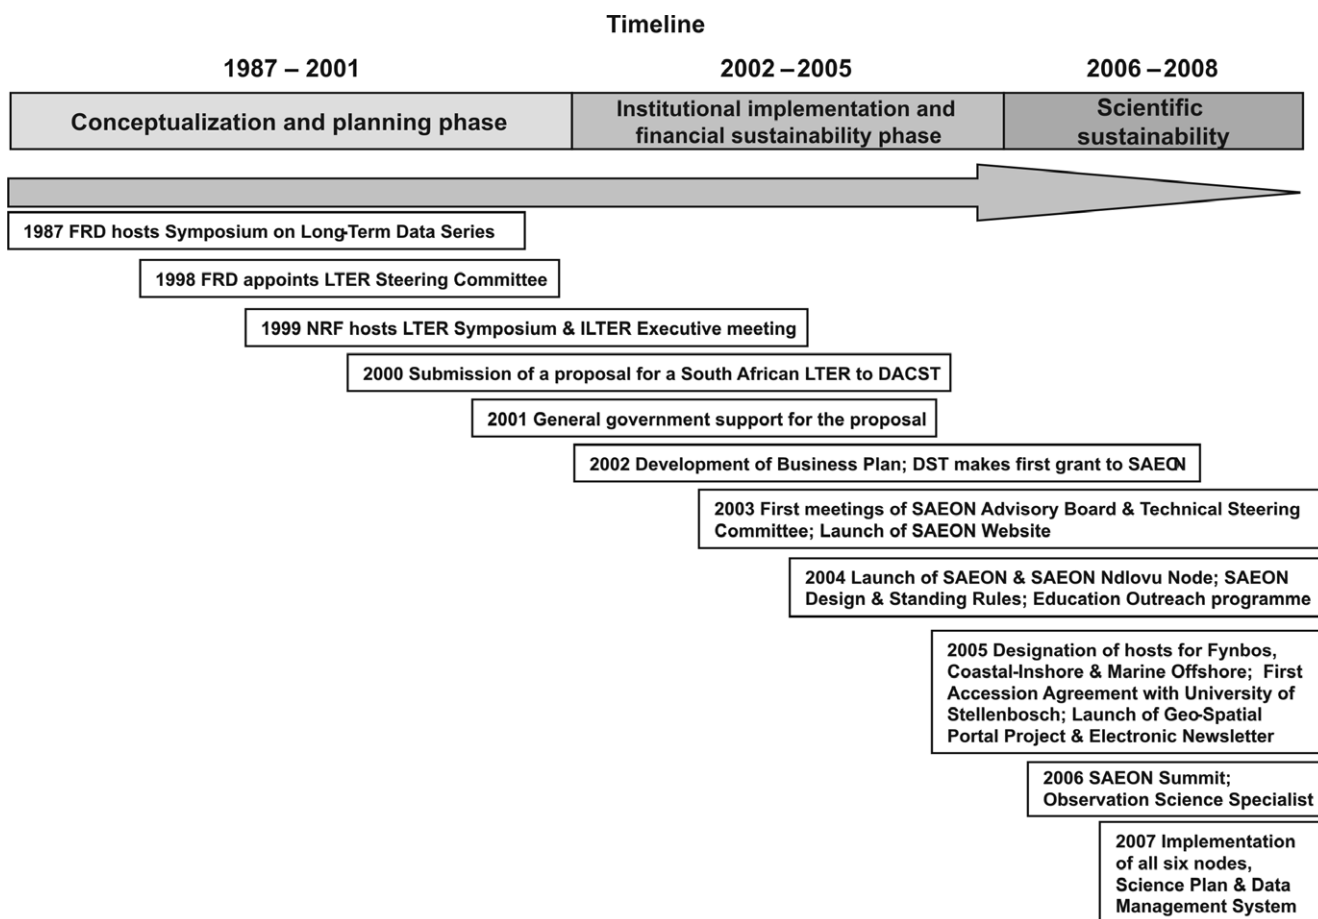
Timeline

1987 – 2001

Conceptualization and planning phase

2002 – 2005

Institutional implementation and financial sustainability phase

2006 – 2008

Scientific sustainability

1987 FRD hosts Symposium on Long-Term Data Series

1998 FRD appoints LTER Steering Committee

1999 NRF hosts LTER Symposium & ILTER Executive meeting

2000 Submission of a proposal for a South African LTER to DACST

2001 General government support for the proposal

2002 Development of Business Plan; DST makes first grant to SAEON

2003 First meetings of SAEON Advisory Board & Technical Steering Committee; Launch of SAEON Website

2004 Launch of SAEON & SAEON Ndlovu Node; SAEON Design & Standing Rules; Education Outreach programme

2005 Designation of hosts for Fynbos, Coastal-Inshore & Marine Offshore; First Accession Agreement with University of Stellenbosch; Launch of Geo-Spatial Portal Project & Electronic Newsletter

2006 SAEON Summit; Observation Science Specialist

2007 Implementation of all six nodes, Science Plan & Data Management System